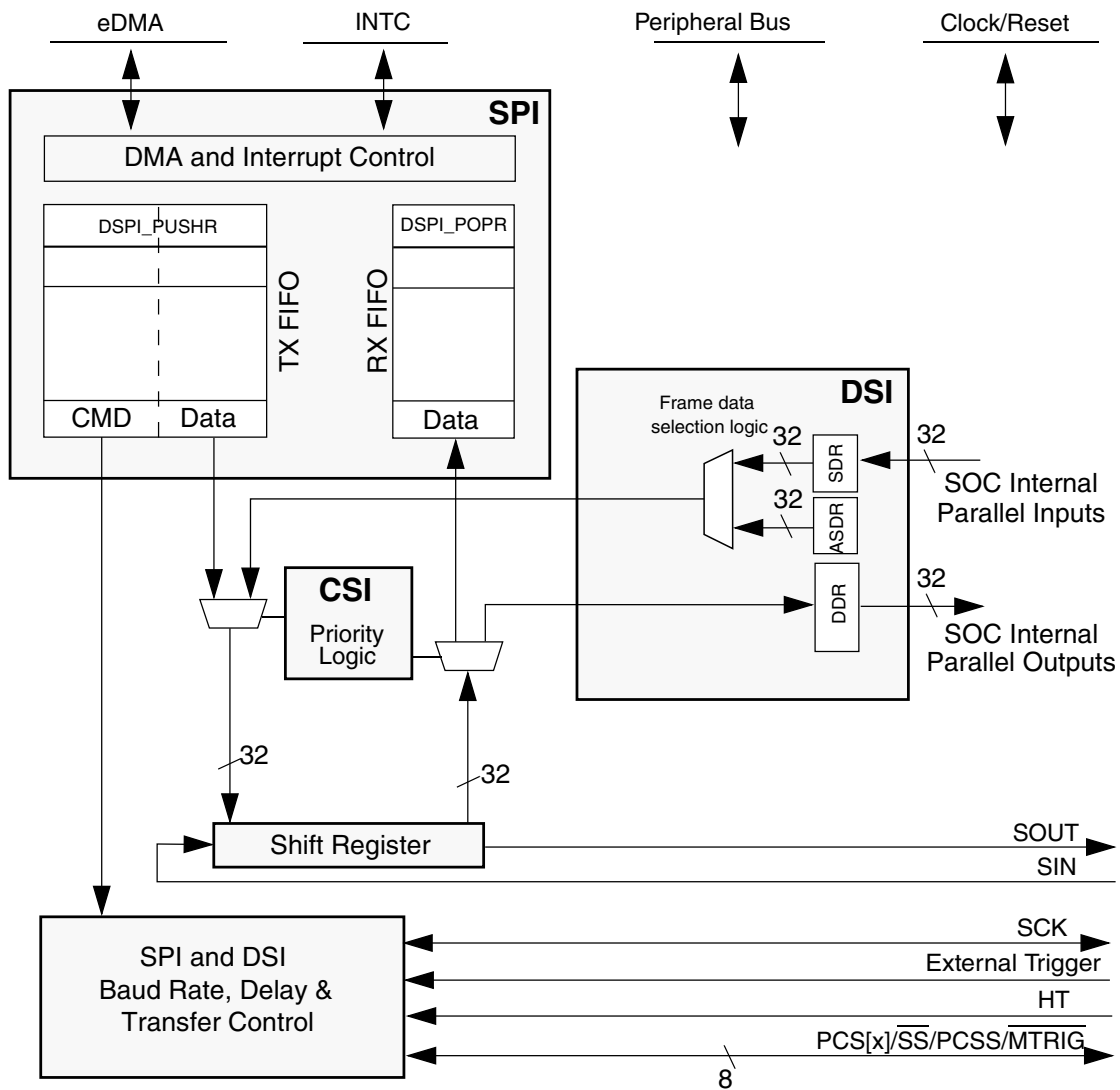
eDMA
INTC
Peripheral Bus
Clock/Reset

SPI
DMA and Interrupt Control
DSPI_PUSHR
TX FIFO
CMD
Data
DSPI_POPR
RX FIFO
Data

DSI
Frame data selection logic
32
SDR
32
ASDR
32
SOC Internal Parallel Inputs
DDR
32
SOC Internal Parallel Outputs

CSI
Priority Logic

32
32

Shift Register
SOUT
SIN

SPI and DSI Baud Rate, Delay & Transfer Control
SCK
External Trigger
HT
PCS[x]/$\overline{SS}$/PCSS/$\overline{MTRIG}$
8